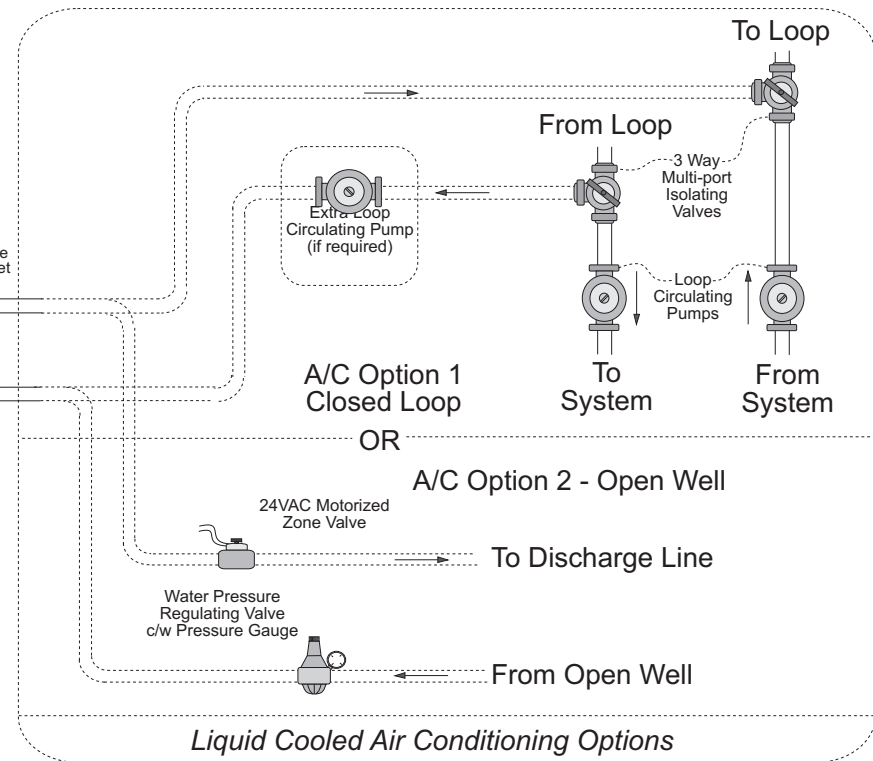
To Loop

From Loop

3 Way Multi-port Isolating Valves

Extra Loop Circulating Pump (if required)

e
et

Loop Circulating Pumps

A/C Option 1 Closed Loop

To System

From System

OR

A/C Option 2 - Open Well

24VAC Motorized Zone Valve

To Discharge Line

Water Pressure Regulating Valve c/w Pressure Gauge

From Open Well

Liquid Cooled Air Conditioning Options